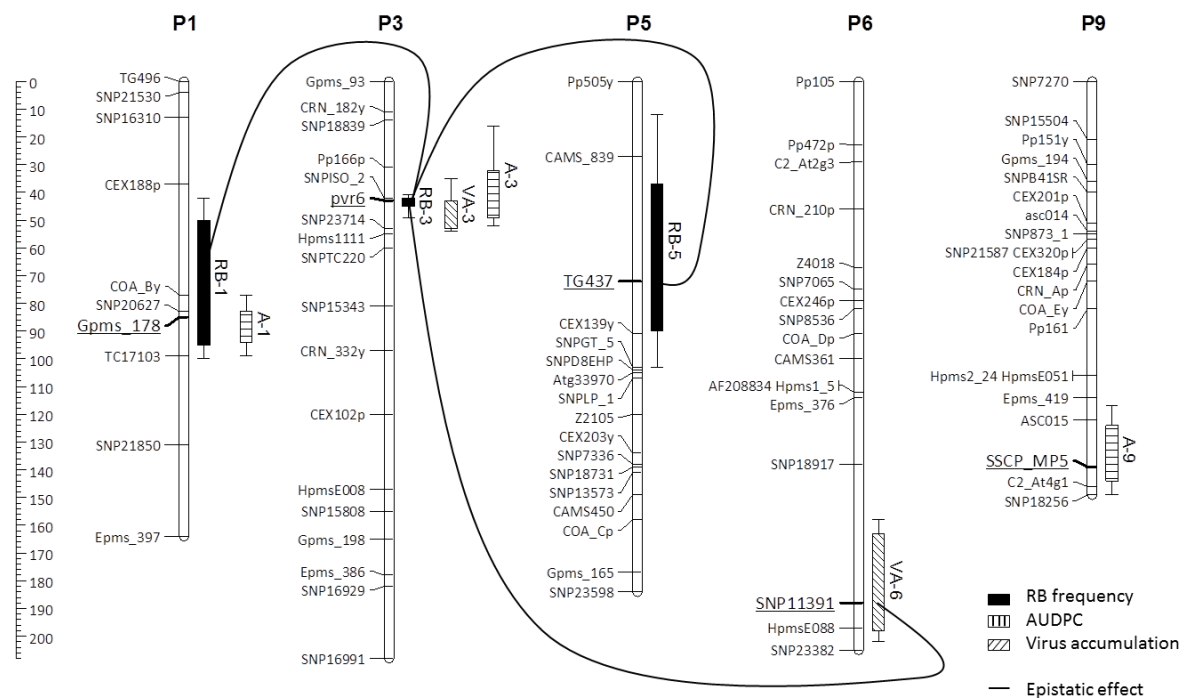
P1

P3

P5

P6

P9

0
10
20
30
40
50
60
70
80
90
100
110
120
130
140
150
160
170
180
190
200

TG496
SNP21530
SNP16310
CEX188p
COA_By
SNP20627
Gpms_178
TC17103
SNP21850
Epms_397
RB-1
A-1

Gpms_93
CRN_182y
SNP18839
Pp166p
SNPISO_2
pvr6
SNP23714
Hpms1111
SNPTC220
SNP15343
CRN_332y
CEX102p
HpmsE008
SNP15808
Gpms_198
Epms_386
SNP16929
SNP16991
RB-3
VA-3
A-3

Pp505y
CAMS_839
TG437
CEX139y
SNPGT_5
SNPD8EHP
Atg33970
SNPLP_1
Z2105
CEX203y
SNP7336
SNP18731
SNP13573
CAMS450
COA_Cp
Gpms_165
SNP23598
RB-5

Pp105
Pp472p
C2_At2g3
CRN_210p
Z4018
SNP7065
CEX246p
SNP8536
COA_Dp
CAMS361
AF208834 Hpms1_5
Epms_376
SNP18917
SNP11391
HpmsE088
SNP23382
VA-6

SNP7270
SNP15504
Pp151y
Gpms_194
SNPB41SR
CEX201p
asc014
SNP873_1
SNP21587 CEX320p
CEX184p
CRN_Ap
COA_Ey
Pp161
Hpms2_24 HpmsE051
Epms_419
ASC015
SSCP_MP5
C2_At4g1
SNP18256
A-9

RB frequency
AUDPC
Virus accumulation
Epistatic effect